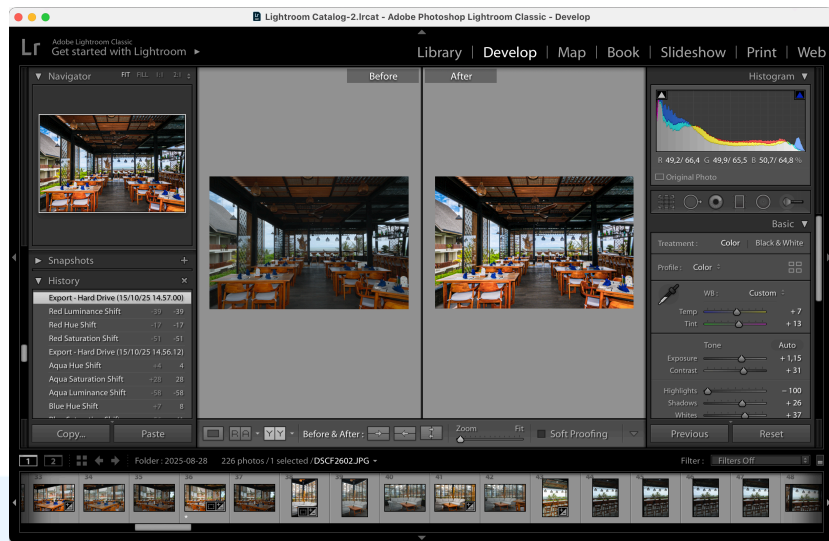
Lightroom Catalog-2.lrcat - Adobe Photoshop Lightroom Classic - Develop

Lr Adobe Lightroom Classic
Get started with Lightroom ▸

Library | Develop | Map | Book | Slideshow | Print | Web

▼ Navigator FIT FILL 1:1 3:1

▶ Snapshots +
▼ History ×

| | | |
|---|---|---|
| Export - Hard Drive (15/10/25 14.57.00) | | |
| Red Luminance Shift | -39 | -39 |
| Red Hue Shift | -17 | -17 |
| Red Saturation Shift | -51 | -51 |
| Export - Hard Drive (15/10/25 14.56.12) | | |
| Aqua Hue Shift | +4 | 4 |
| Aqua Saturation Shift | +28 | 28 |
| Aqua Luminance Shift | -58 | -58 |
| Blue Hue Shift | +7 | 8 |

Copy... Paste

Before After

Before & After : Zoom Fit Soft Proofing

Histogram ▼
R 49,2/ 66,4 G 49,9/ 65,5 B 50,7/ 64,8 %
Original Photo

Basic ▼
Treatment : Color Black & White
Profile : Color
WB : Custom
Temp + 7
Tint + 13
Tone Auto
Exposure + 1,15
Contrast + 31
Highlights − 100
Shadows + 26
Whites + 37

Previous Reset

1 2 Folder : 2025-08-28 226 photos /1 selected /DSCF2602.JPG Filter : Filters Off

33 34 35 36 37 41 42 43 48